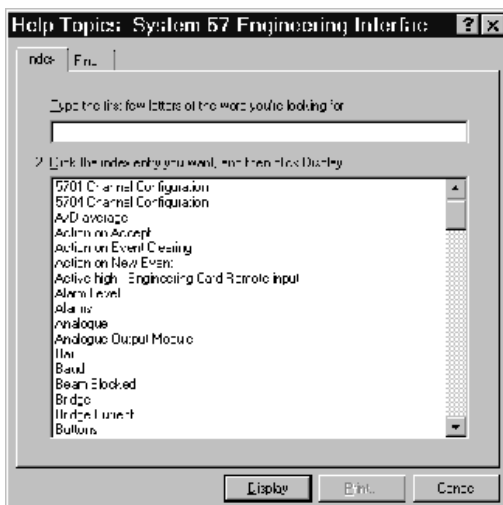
Help Topics: System 57 Engineering Interface

ndex | Fin

Type the first few letters of the word you're looking for

2 Click the index entry you want, and then click Display

5701 Channel Configuration
5704 Channel Configuration
A/D overage
Action on Accept
Action on Event Clearing
Action on New Event
Active high - Engineering Card Remote input
Alarm Level
Alarms
Analogue
Analogue Output Module
Bar
Baud
Beam Blocked
Bridge
Bridge Unit
Buttons

Display | Print... | Cancel